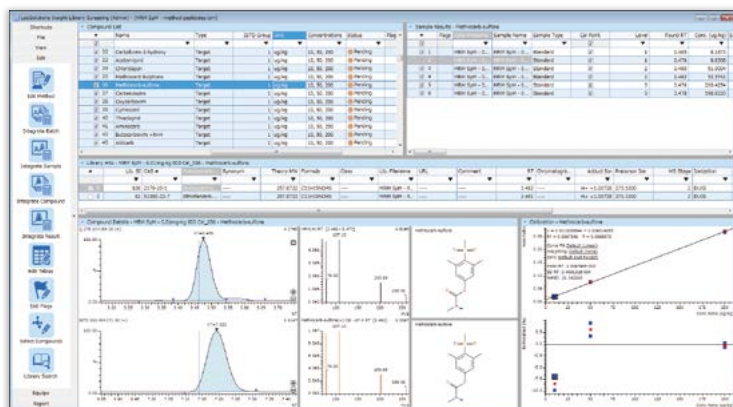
Shortcuts
File
View
Edit
Edit Method
Integrate Batch
Integrate Sample
Integrate Compound
Integrate Result
Edit Tables
Edit Flags
Select Compounds
Library Search
Equilibr
Report

Compound List

| # | Name | Type | ISTD Group | Unit | Concentrations | Status |
|---|---|---|---|---|---|---|
| 33 | Carbofuran-3-hydroxy | Target | 1 | ug/kg | 10, 50, 200 | Pending |
| 22 | Azoxystrobin | Target | 1 | ug/kg | 10, 50, 200 | Pending |
| 24 | Chlorantran | Target | 1 | ug/kg | 10, 50, 200 | Pending |
| 25 | Methiocarb Sulphone | Target | 1 | ug/kg | 10, 50, 200 | Pending |
| 26 | Methiocarb sulfone | Target | 1 | ug/kg | 10, 50, 200 | Pending |
| 27 | Carbendazim | Target | 1 | ug/kg | 10, 50, 200 | Pending |
| 28 | Cloquintocet | Target | 1 | ug/kg | 10, 50, 200 | Pending |
| 29 | Cymoxanil | Target | 1 | ug/kg | 10, 50, 200 | Pending |
| 30 | Thiacloprid | Target | 1 | ug/kg | 10, 50, 200 | Pending |
| 31 | Ametoctradin | Target | 1 | ug/kg | 10, 50, 200 | Pending |
| 32 | Butoxycarboxim | Target | 1 | ug/kg | 10, 50, 200 | Pending |
| 33 | Imidoxifo | Target | 1 | ug/kg | 10, 50, 200 | Pending |

Sample Results - Methiocarb sulfone

| # | Flags | Sample Name | Sample Type | Cal Point | Level | Found RT | Conc. (ug/kg) |
|---|---|---|---|---|---|---|---|
| 1 | | | Standard | | 1 | 3.469 | 8.1673 |
| 2 | | | Standard | | 2 | 3.476 | 8.8335 |
| 3 | | | Standard | | 3 | 3.480 | 51.0204 |
| 4 | | | Standard | | 4 | 3.463 | 50.3352 |
| 5 | | | Standard | | 5 | 3.476 | 205.4254 |
| 6 | | | Standard | | 6 | 3.478 | 198.6220 |

Library Hits - Methiocarb sulfone

| Lib. ID | CAS # | Synonym | Theory MW | Formula | Class | Lib. Filename | URL | Comment | RT | Chromatographic | Adduct Ion | Precursor Ion | MS Stage | Excitation |
|---|---|---|---|---|---|---|---|---|---|---|---|---|---|---|
| 828 | 2179-25-1 | | 257.0722 | C11H15NO4S | | | | | 3.482 | | M+ | 275.1000 | 2 | 30.00 |
| 82 | 51080-55-7 | | 257.0722 | C11H15NO4S | | | | | 3.482 | | M+ | 275.1000 | 2 | 30.00 |

Compound Details - Methiocarb sulfone

Methiocarb sulfone

Methiocarb sulfone

Calibration - Methiocarb sulfone

Conc Ratio (ug/kg)

Conc Ratio (ug/kg)